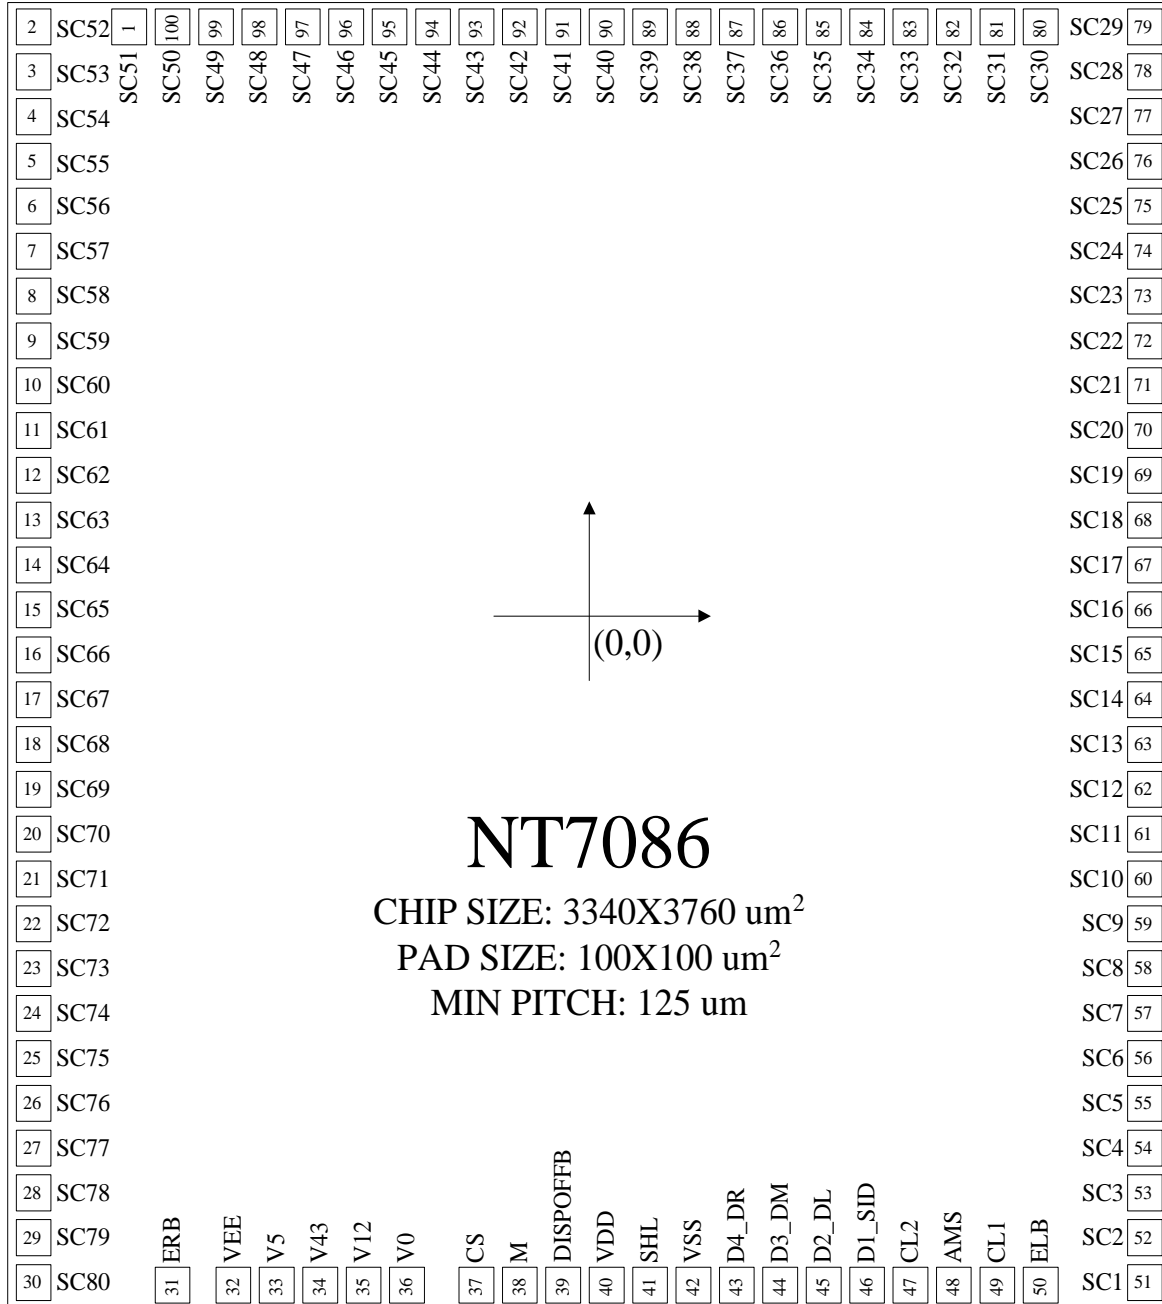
2 SC52 1 100 99 98 97 96 95 94 93 92 91 90 89 88 87 86 85 84 83 82 81 80 SC29 79

SC51 SC50 SC49 SC48 SC47 SC46 SC45 SC44 SC43 SC42 SC41 SC40 SC39 SC38 SC37 SC36 SC35 SC34 SC33 SC32 SC31 SC30

3 SC53
4 SC54
5 SC55
6 SC56
7 SC57
8 SC58
9 SC59
10 SC60
11 SC61
12 SC62
13 SC63
14 SC64
15 SC65
16 SC66
17 SC67
18 SC68
19 SC69
20 SC70
21 SC71
22 SC72
23 SC73
24 SC74
25 SC75
26 SC76
27 SC77
28 SC78
29 SC79
30 SC80

SC28 78
SC27 77
SC26 76
SC25 75
SC24 74
SC23 73
SC22 72
SC21 71
SC20 70
SC19 69
SC18 68
SC17 67
SC16 66
SC15 65
SC14 64
SC13 63
SC12 62
SC11 61
SC10 60
SC9 59
SC8 58
SC7 57
SC6 56
SC5 55
SC4 54
SC3 53
SC2 52
SC1 51

(0,0)

NT7086

CHIP SIZE: 3340X3760 um$^2$
PAD SIZE: 100X100 um$^2$
MIN PITCH: 125 um

ERB VEE V5 V43 V12 V0 CS M DISPOFFB VDD SHL VSS D4_DR D3_DM D2_DL D1_SID CL2 AMS CL1 ELB

31 32 33 34 35 36 37 38 39 40 41 42 43 44 45 46 47 48 49 50